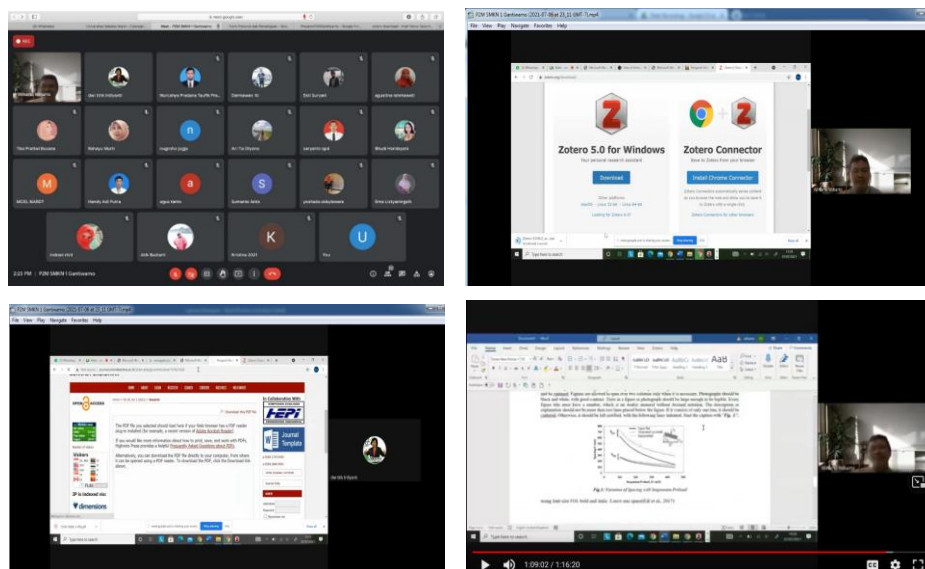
meet.google.com

REC

Dwi Yulk Indiyanti
Nurcahyo Pradana Taufik Pra...
Darmawan W
Sisti Suryani
agustina rahmawati
Tika Prasiwi Rusano
Rahayu Murti
nugroho yuga
Ari Tia Utomo
haryanto ugal
Wusdi Handayani
MOEL MARDY
Hendy Adi Putra
agus tanto
Sumanto Anto
yoshinta widyaswara
Irma Listyaningsih
Indasari rind
Anik Budiarti
Kristina 2021
You

2:23 PM | PZM SMKN 1 Gantiwarno

PZM SMKN 1 Gantiwarno 2021-07-06 at 23_11 GMT-7).mp4
File View Play Navigate Favorites Help

Zotero 5.0 for Windows
Your personal research assistant
Download

Zotero Connector
Save to Zotero from your browser
Install Chrome Connector

Type here to search

PZM SMKN 1 Gantiwarno 2021-07-06 at 23_11 GMT-7).mp4
File View Play Navigate Favorites Help

Download the PDF file

Journal Template

dimensions

Type here to search

Fig.1. Variation of Spacing with Suspension Preload

1:09:02 / 1:16:20